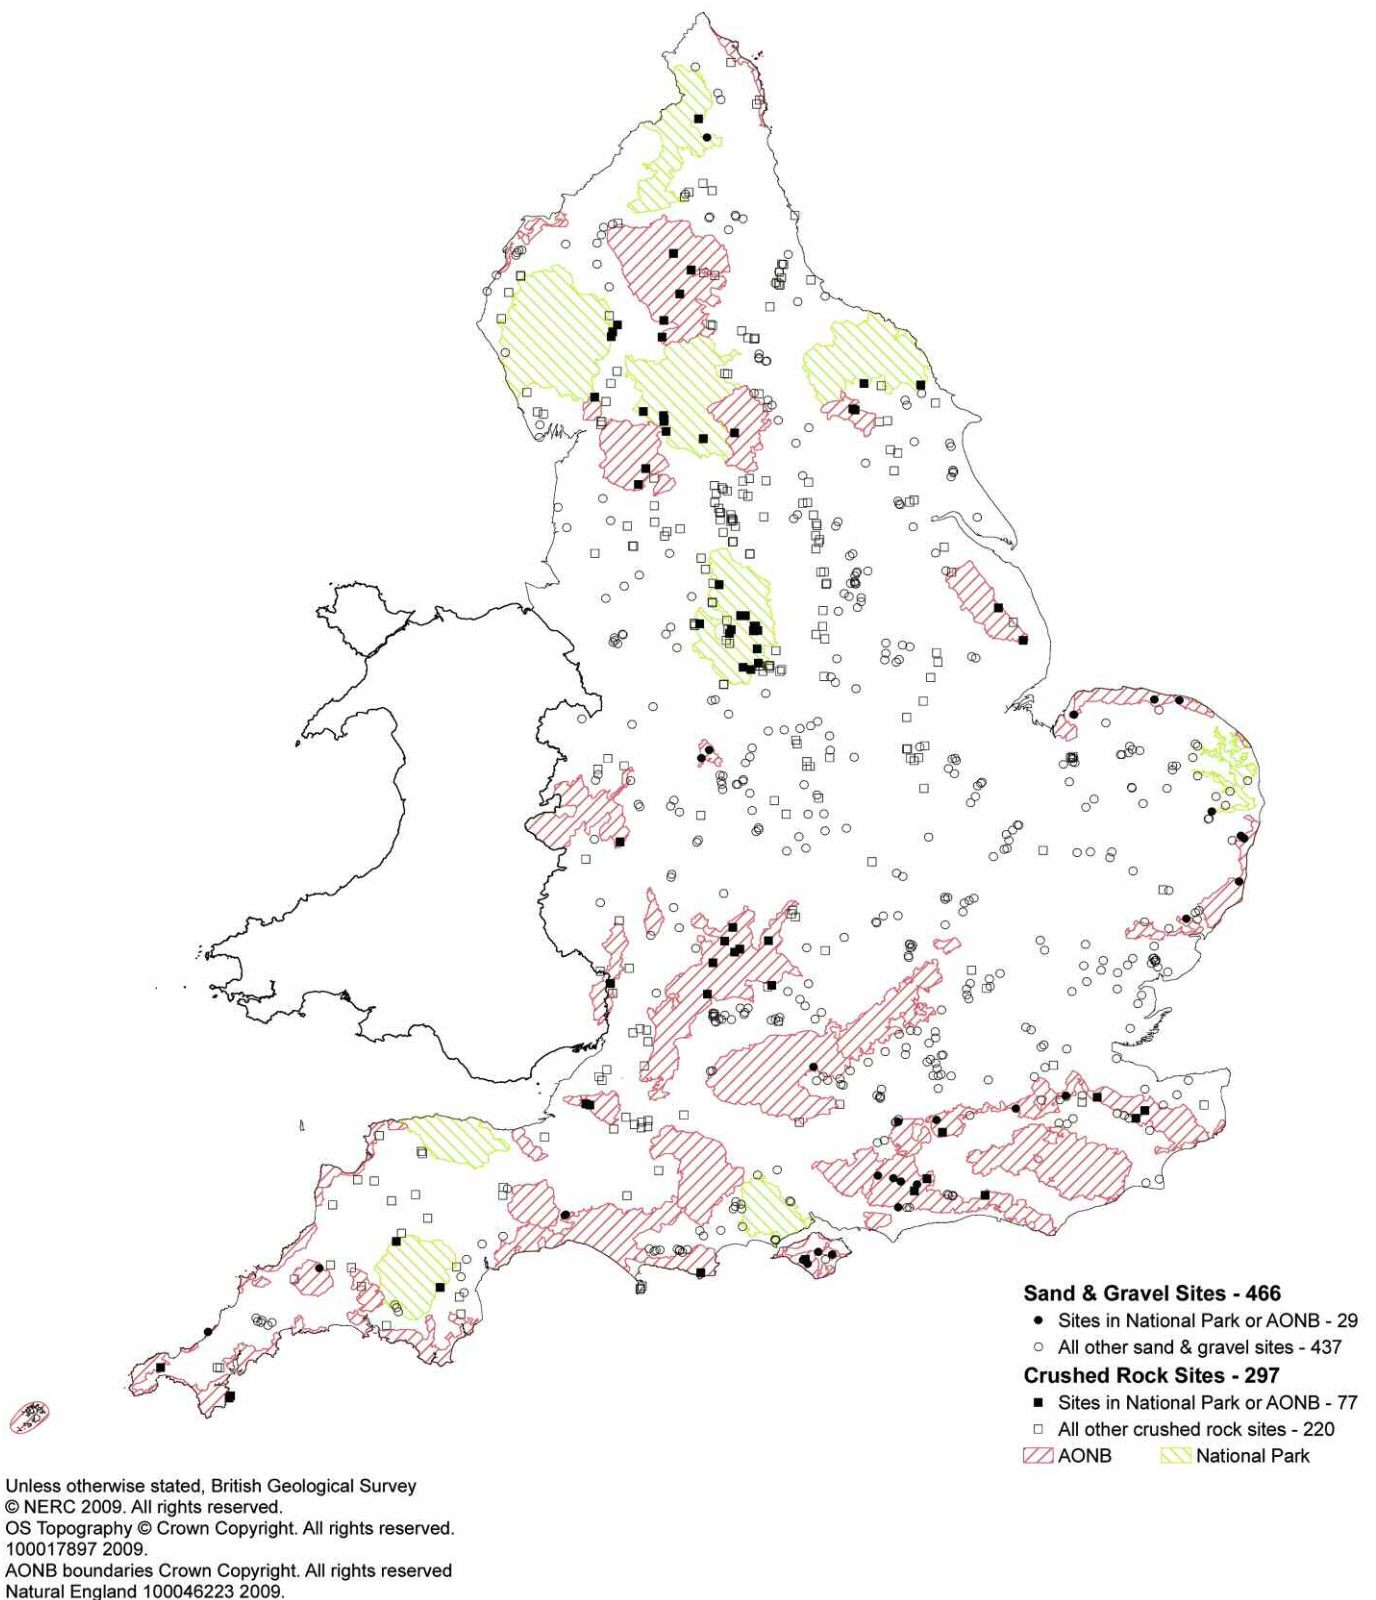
Sand & Gravel Sites - 466
Sites in National Park or AONB - 29
All other sand & gravel sites - 437
Crushed Rock Sites - 297
Sites in National Park or AONB - 77
All other crushed rock sites - 220
AONB
National Park

Unless otherwise stated, British Geological Survey
© NERC 2009. All rights reserved.
OS Topography © Crown Copyright. All rights reserved.
100017897 2009.
AONB boundaries Crown Copyright. All rights reserved
Natural England 100046223 2009.